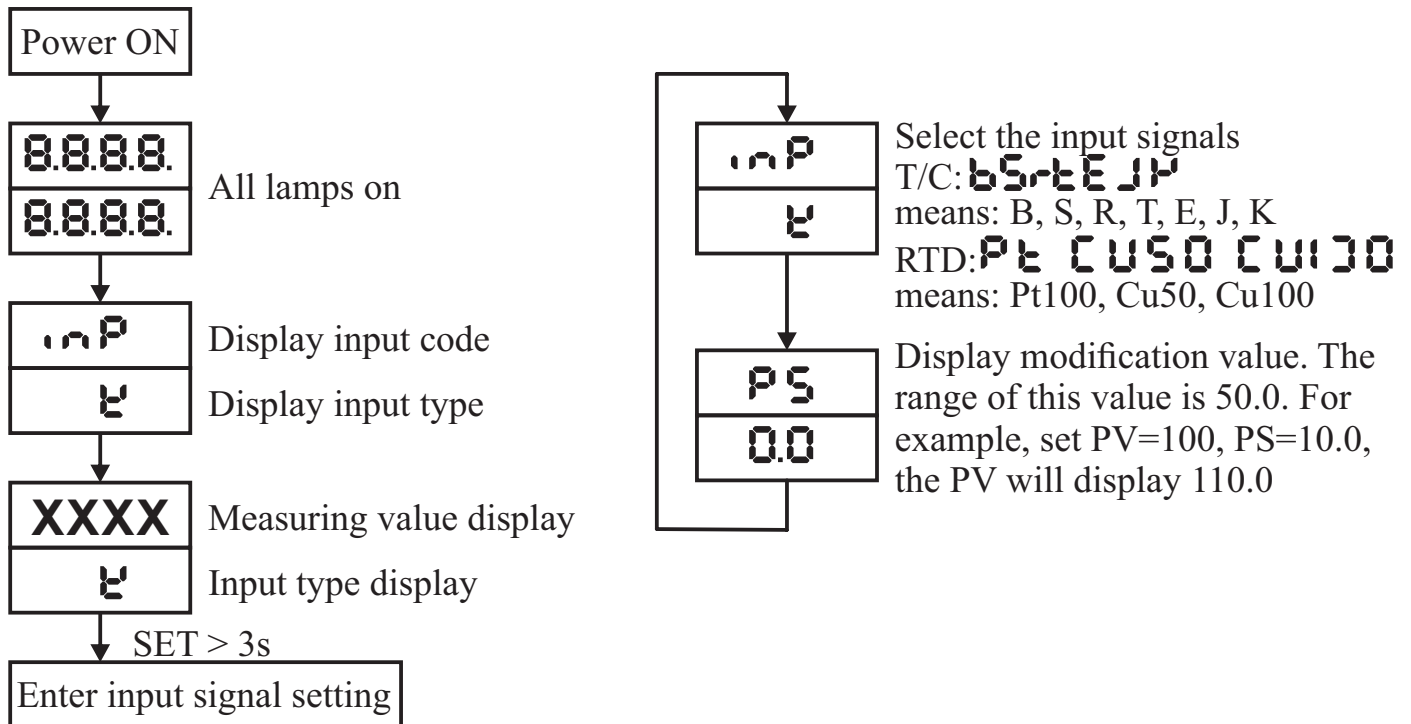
Power ON

8.8.8.8.
8.8.8.8.
All lamps on

inP
Display input code
K
Display input type

XXXX
Measuring value display
K
Input type display

SET > 3s
Enter input signal setting

inP
K
Select the input signals
T/C: bSrtEJK
means: B, S, R, T, E, J, K
RTD: Pt CU50 CU100
means: Pt100, Cu50, Cu100

PS
0.0
Display modification value. The range of this value is 50.0. For example, set PV=100, PS=10.0, the PV will display 110.0